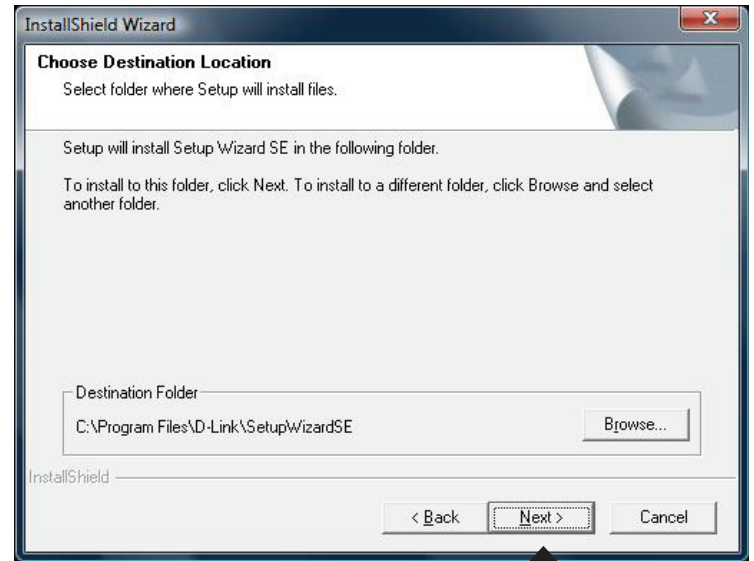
InstallShield Wizard

Choose Destination Location

Select folder where Setup will install files.

Setup will install Setup Wizard SE in the following folder.

To install to this folder, click Next. To install to a different folder, click Browse and select another folder.

Destination Folder

C:\Program Files\D-Link\SetupWizardSE

Browse...

InstallShield

< Back

Next >

Cancel